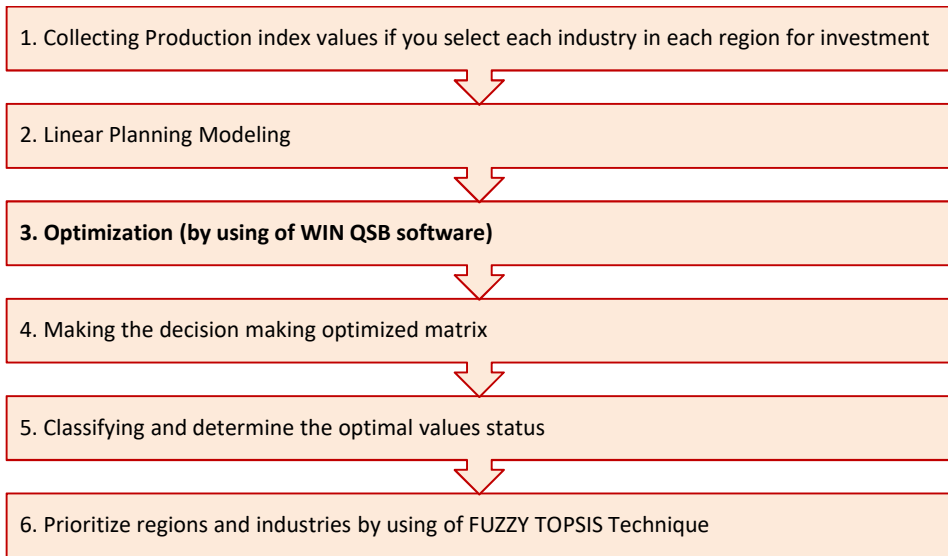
1. Collecting Production index values if you select each industry in each region for investment

2. Linear Planning Modeling

3. Optimization (by using of WIN QSB software)

4. Making the decision making optimized matrix

5. Classifying and determine the optimal values status

6. Prioritize regions and industries by using of FUZZY TOPSIS Technique